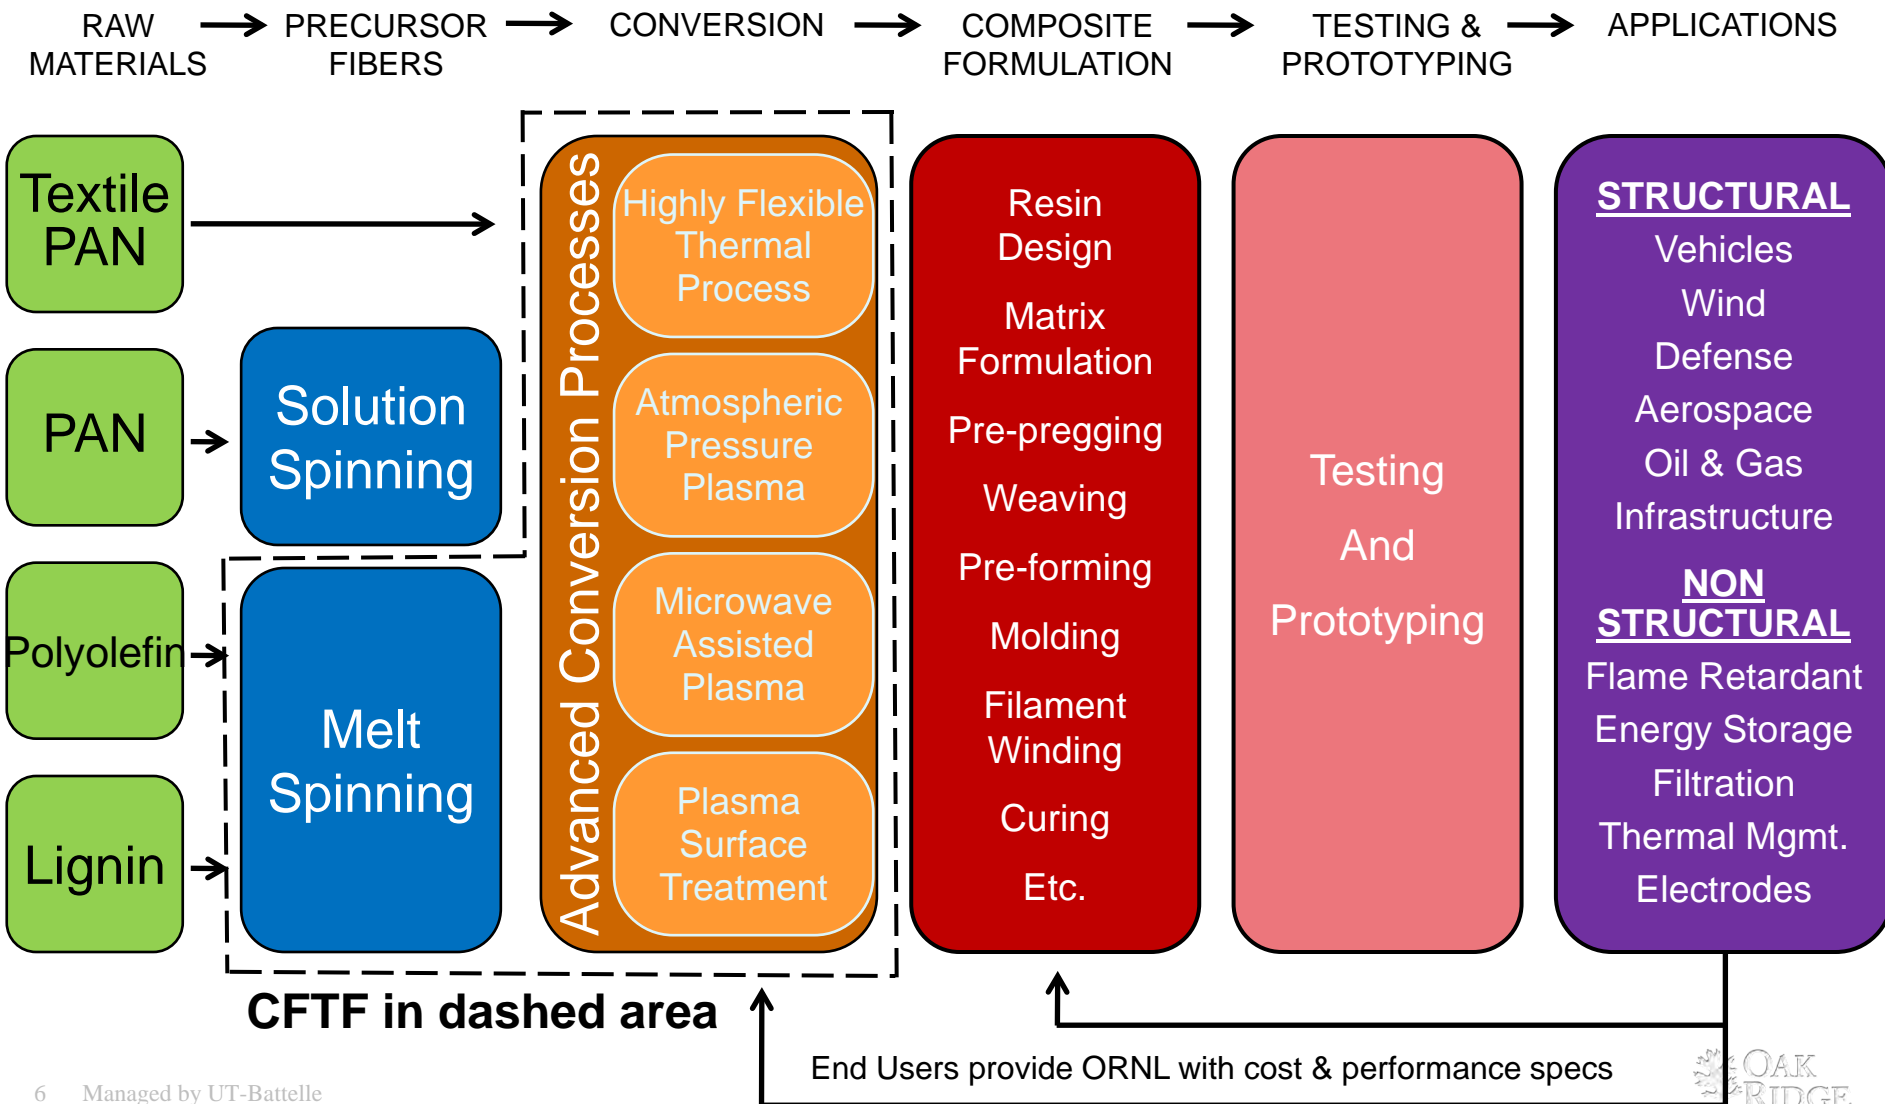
RAW MATERIALS → PRECURSOR FIBERS → CONVERSION → COMPOSITE FORMULATION → TESTING & PROTOTYPING → APPLICATIONS

Textile PAN

PAN

Polyolefin

Lignin

Solution Spinning

Melt Spinning

Advanced Conversion Processes

Highly Flexible Thermal Process

Atmospheric Pressure Plasma

Microwave Assisted Plasma

Plasma Surface Treatment

Resin Design

Matrix Formulation

Pre-pregging

Weaving

Pre-forming

Molding

Filament Winding

Curing

Etc.

Testing

And

Prototyping

STRUCTURAL

Vehicles

Wind

Defense

Aerospace

Oil & Gas

Infrastructure

NON STRUCTURAL

Flame Retardant

Energy Storage

Filtration

Thermal Mgmt.

Electrodes

CFTF in dashed area

End Users provide ORNL with cost & performance specs

6 Managed by UT-Battelle

OAK RIDGE